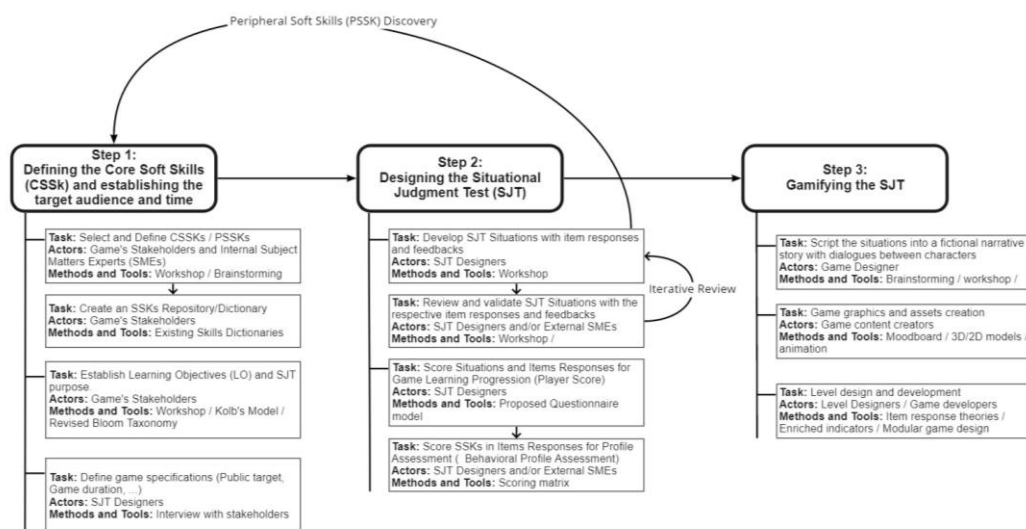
Peripheral Soft Skills (PSSK) Discovery

Step 1:
Defining the Core Soft Skills (CSSk) and establishing the target audience and time

Step 2:
Designing the Situational Judgment Test (SJT)

Step 3:
Gamifying the SJT

**Task:** Select and Define CSSKs / PSSKs
**Actors:** Game's Stakeholders and Internal Subject Matters Experts (SMEs)
**Methods and Tools:** Workshop / Brainstorming

**Task:** Create an SSKs Repository/Dictionary
**Actors:** Game's Stakeholders
**Methods and Tools:** Existing Skills Dictionaries

**Task:** Establish Learning Objectives (LO) and SJT purpose.
**Actors:** Game's Stakeholders
**Methods and Tools:** Workshop / Kolb's Model / Revised Bloom Taxonomy

**Task:** Define game specifications (Public target, Game duration, ...)
**Actors:** SJT Designers
**Methods and Tools:** Interview with stakeholders

**Task:** Develop SJT Situations with item responses and feedbacks
**Actors:** SJT Designers
**Methods and Tools:** Workshop

Iterative Review

**Task:** Review and validate SJT Situations with the respective item responses and feedbacks
**Actors:** SJT Designers and/or External SMEs
**Methods and Tools:** Workshop /

**Task:** Score Situations and Items Responses for Game Learning Progression (Player Score)
**Actors:** SJT Designers
**Methods and Tools:** Proposed Questionnaire model

**Task:** Score SSKs in Items Responses for Profile Assessment ( Behavioral Profile Assessment)
**Actors:** SJT Designers and/or External SMEs
**Methods and Tools:** Scoring matrix

**Task:** Script the situations into a fictional narrative story with dialogues between characters
**Actors:** Game Designer
**Methods and Tools:** Brainstorming / workshop /

**Task:** Game graphics and assets creation
**Actors:** Game content creators
**Methods and Tools:** Moodboard / 3D/2D models / animation

**Task:** Level design and development
**Actors:** Level Designers / Game developers
**Methods and Tools:** Item response theories / Enriched indicators / Modular game design